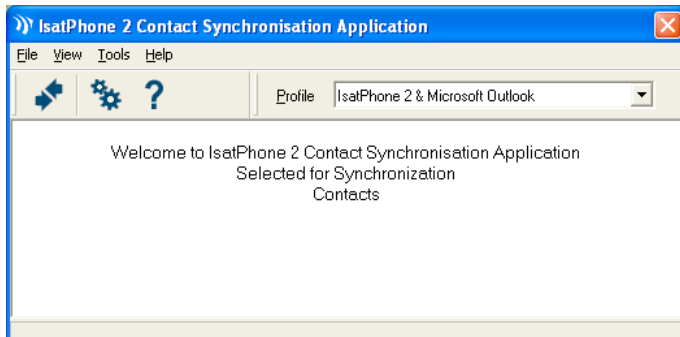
IsatPhone 2 Contact Synchronisation Application

File View Tools Help

?

Profile IsatPhone 2 & Microsoft Outlook

Welcome to IsatPhone 2 Contact Synchronisation Application
Selected for Synchronization
Contacts